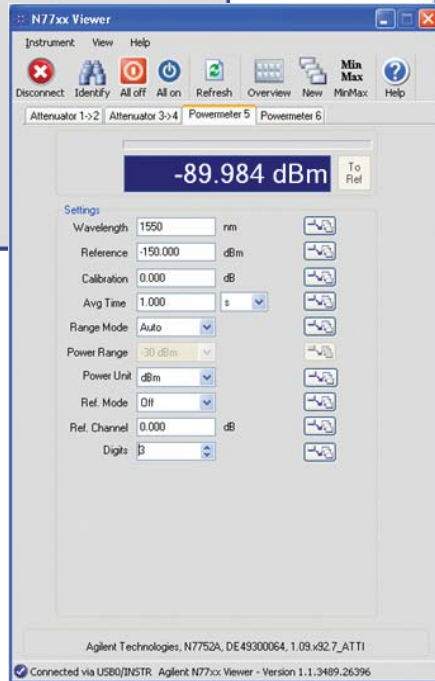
N77xx Viewer

Instrument View Help

Disconnect Identify All off All on Refresh Overview New Min Max MinMax Help

Attenuator 1->2 Attenuator 3->4 Powermeter 5 Powermeter 6

-89.984 dBm

To Ref

Settings

Wavelength 1550 nm

Reference -150.000 dBm

Calibration 0.000 dB

Avg Time 1.000 s

Range Mode Auto

Power Range -30 dBm

Power Unit dBm

Ref. Mode Off

Ref. Channel 0.000 dB

Digits 3

Agilent Technologies, N7752A, DE49300064, 1.09.x92.7_ATTI

Connected via USB0/INSTR Agilent N77xx Viewer - Version 1.1.3489.26396